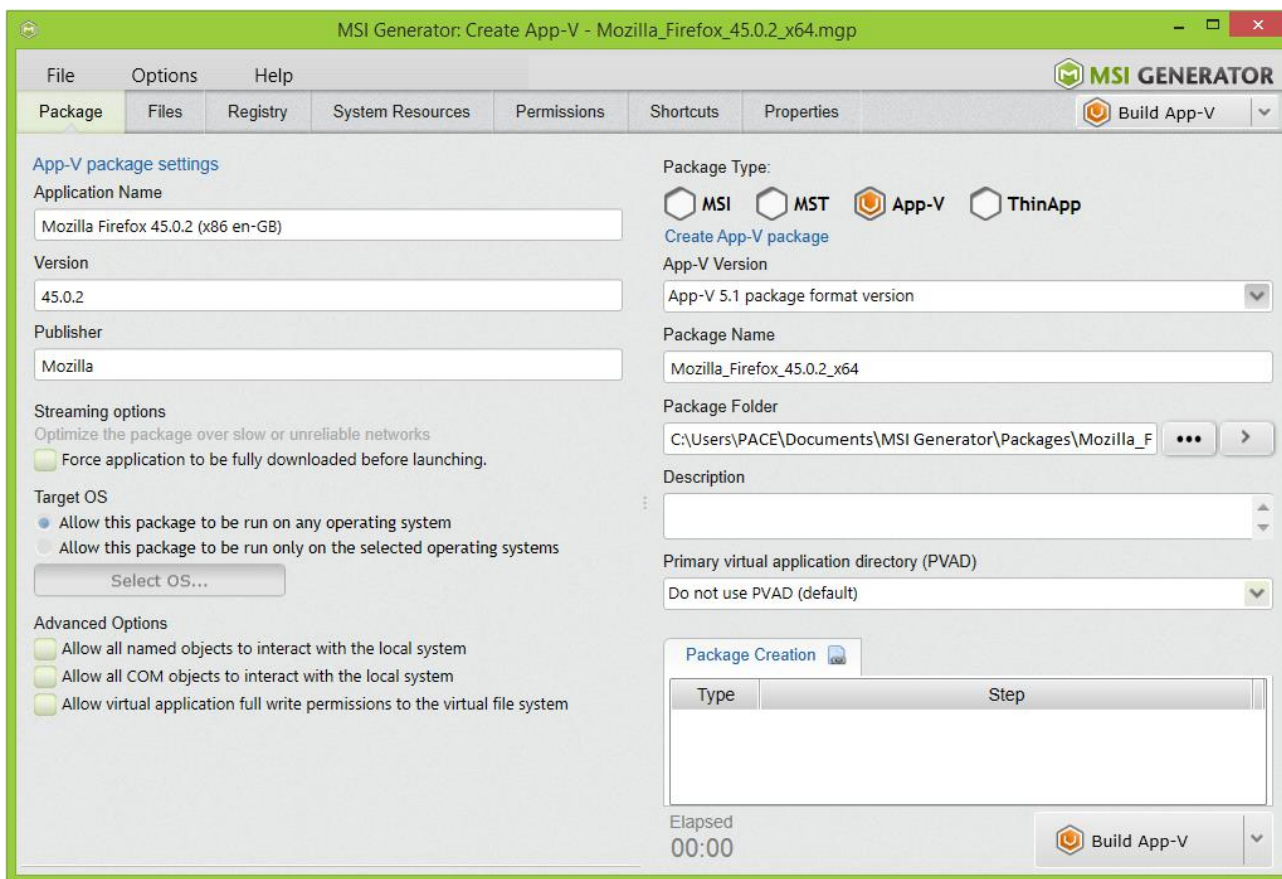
MSI Generator: Create App-V - Mozilla_Firefox_45.0.2_x64.mgp

File Options Help

MSI GENERATOR

Package Files Registry System Resources Permissions Shortcuts Properties

Build App-V

App-V package settings
Application Name
Mozilla Firefox 45.0.2 (x86 en-GB)
Version
45.0.2
Publisher
Mozilla

Streaming options
Optimize the package over slow or unreliable networks
Force application to be fully downloaded before launching.

Target OS
Allow this package to be run on any operating system
Allow this package to be run only on the selected operating systems
Select OS...

Advanced Options
Allow all named objects to interact with the local system
Allow all COM objects to interact with the local system
Allow virtual application full write permissions to the virtual file system

Package Type:
MSI MST App-V ThinApp
Create App-V package
App-V Version
App-V 5.1 package format version
Package Name
Mozilla_Firefox_45.0.2_x64
Package Folder
C:\Users\PACE\Documents\MSI Generator\Packages\Mozilla_F
Description

Primary virtual application directory (PVAD)
Do not use PVAD (default)

Package Creation

| Type | Step |
|---|---|

Elapsed
00:00

Build App-V